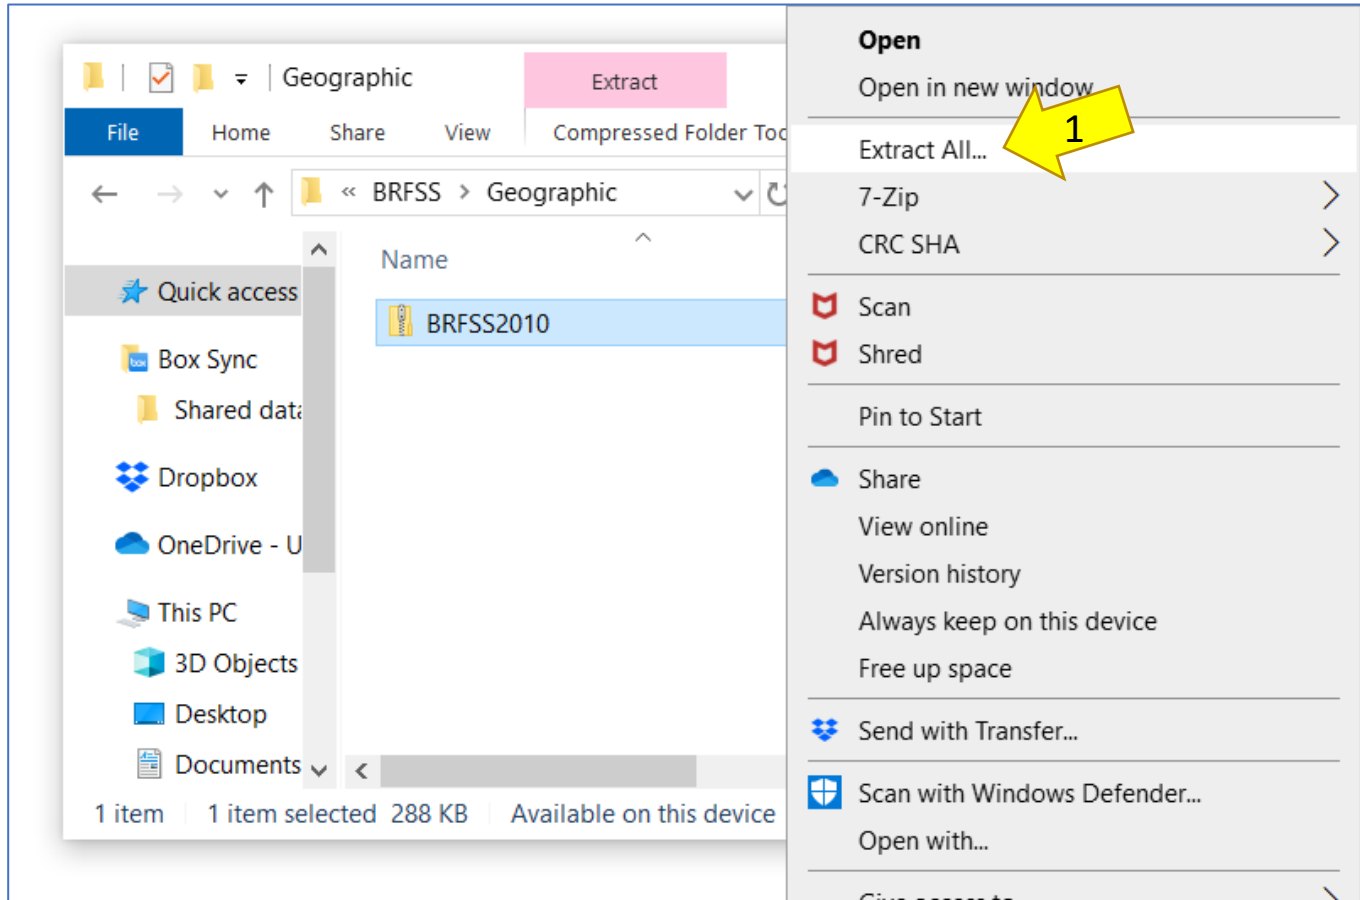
Geographic

Extract

File Home Share View Compressed Folder Too

« BRFSS › Geographic

Name

Quick access

Box Sync

Shared data

Dropbox

OneDrive - U

This PC

3D Objects

Desktop

Documents

BRFSS2010

1 item 1 item selected 288 KB Available on this device

Open

Open in new window

Extract All...

1

7-Zip

CRC SHA

Scan

Shred

Pin to Start

Share

View online

Version history

Always keep on this device

Free up space

Send with Transfer...

Scan with Windows Defender...

Open with...

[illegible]